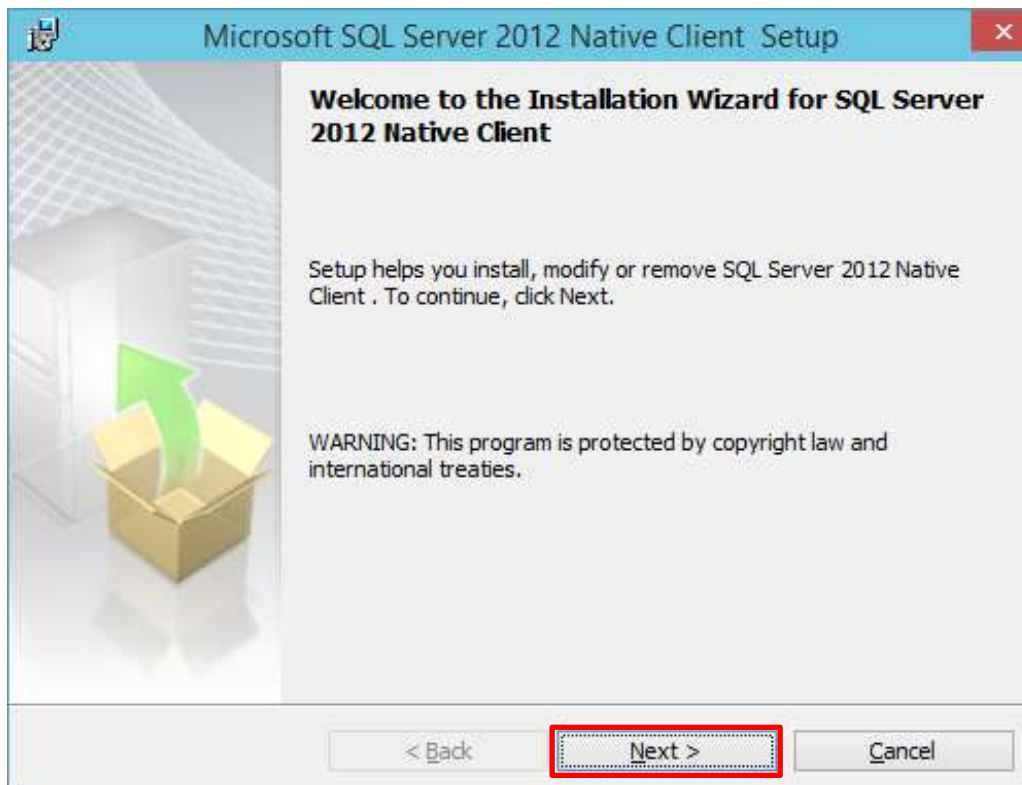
Microsoft SQL Server 2012 Native Client Setup

×

Welcome to the Installation Wizard for SQL Server 2012 Native Client

Setup helps you install, modify or remove SQL Server 2012 Native Client . To continue, click Next.

WARNING: This program is protected by copyright law and international treaties.

< Back

Next >

Cancel